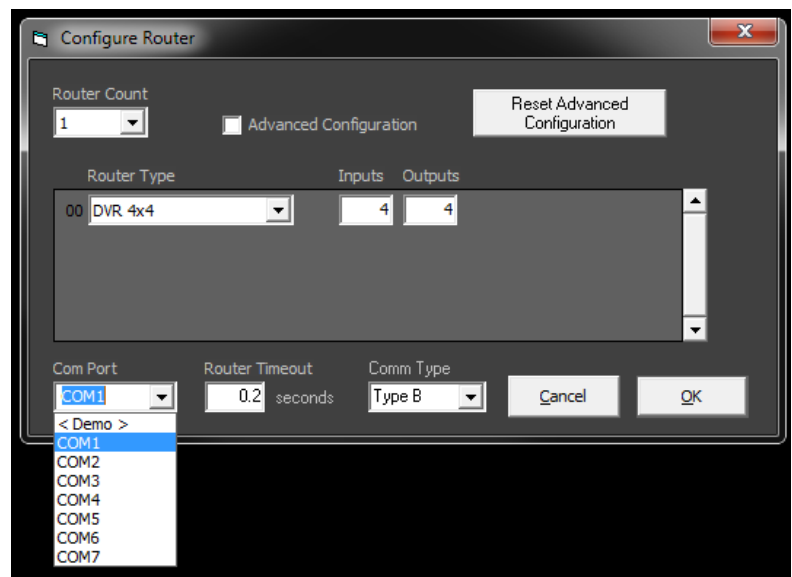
Configure Router

Router Count
1

Advanced Configuration

Reset Advanced Configuration

Router Type
Inputs
Outputs

00 DVR 4x4
4
4

Com Port
COM1

Router Timeout
0.2 seconds

Comm Type
Type B

Cancel

OK

< Demo >
COM1
COM2
COM3
COM4
COM5
COM6
COM7